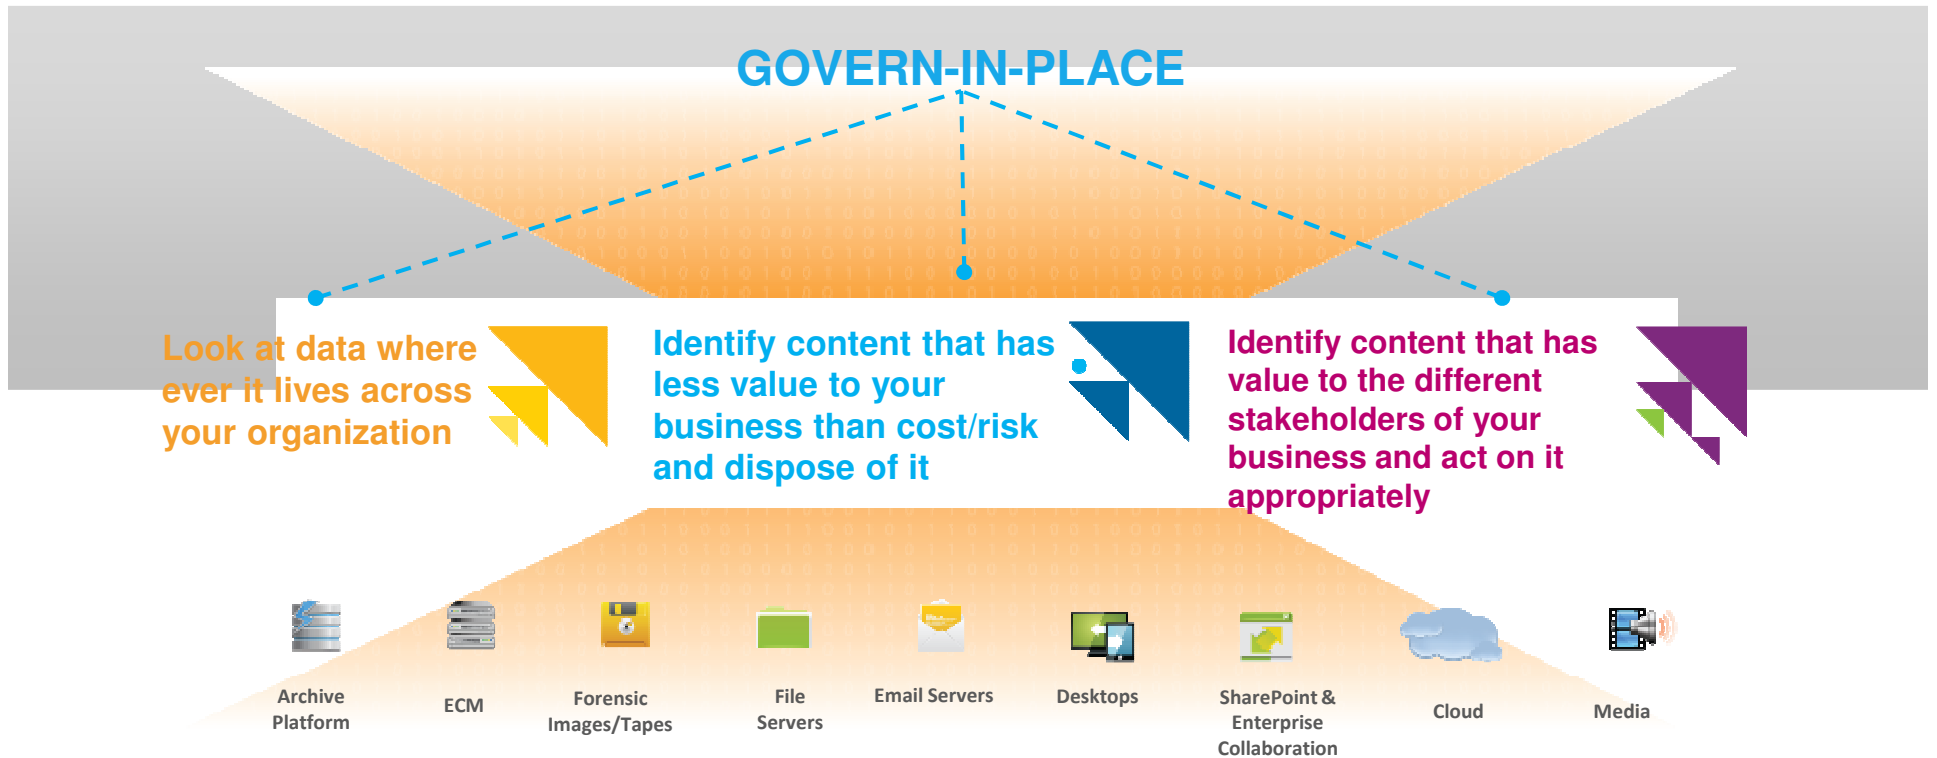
GOVERN-IN-PLACE

Look at data where ever it lives across your organization

Identify content that has less value to your business than cost/risk and dispose of it

Identify content that has value to the different stakeholders of your business and act on it appropriately

Archive Platform

ECM

Forensic Images/Tapes

File Servers

Email Servers

Desktops

SharePoint & Enterprise Collaboration

Cloud

Media